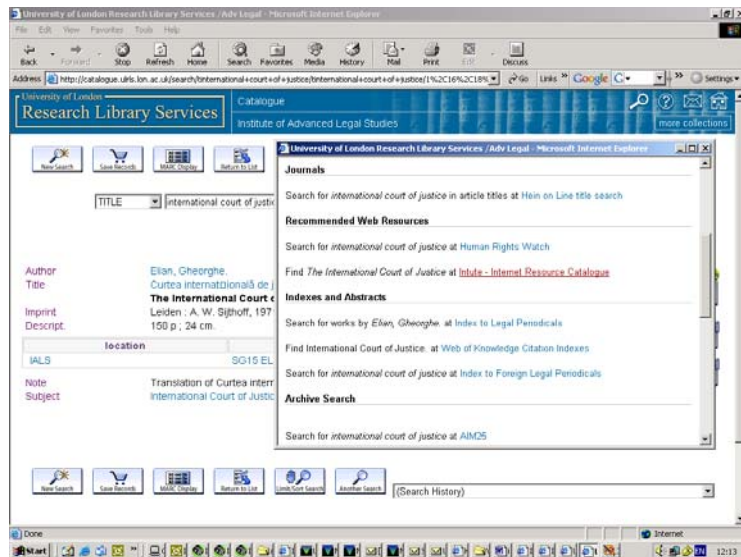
University of London Research Library Services /Adv Legal - Microsoft Internet Explorer

File Edit View Favorites Tools Help

Back Forward Stop Refresh Home Search Favorites Media History Mail Print Edit Discuss

Address http://catalogue.ulrls.lon.ac.uk/search/tinternational+court+of+justice/tinternational+court+of+justice/1%2C16%2C18% Go Links Google Settings

University of London
Research Library Services

Catalogue
Institute of Advanced Legal Studies

more collections

New Search | Save Records | MARC Display | Return to List

TITLE | international court of justic

Author | Elian, Gheorghe.
Title | Curtea internaţională de j
The International Court c
Imprint | Leiden : A. W. Sijthoff, 197
Descript. | 150 p ; 24 cm.

| location | |
|---|---|
| IALS | SG15 EL |

Note | Translation of Curtea interr
Subject | International Court of Justic

University of London Research Library Services /Adv Legal - Microsoft Internet Explorer

Journals

Search for *international court of justice* in article titles at Hein on Line title search

Recommended Web Resources

Search for *international court of justice* at Human Rights Watch

Find *The International Court of Justice* at Intute - Internet Resource Catalogue

Indexes and Abstracts

Search for works by *Elian, Gheorghe.* at Index to Legal Periodicals

Find International Court of Justice. at Web of Knowledge Citation Indexes

Search for *international court of justice* at Index to Foreign Legal Periodicals

Archive Search

Search for *international court of justice* at AIM25

New Search | Save Records | MARC Display | Return to List | Limit/Sort Search | Another Search | (Search History)

Done | Internet

Start | 12:13